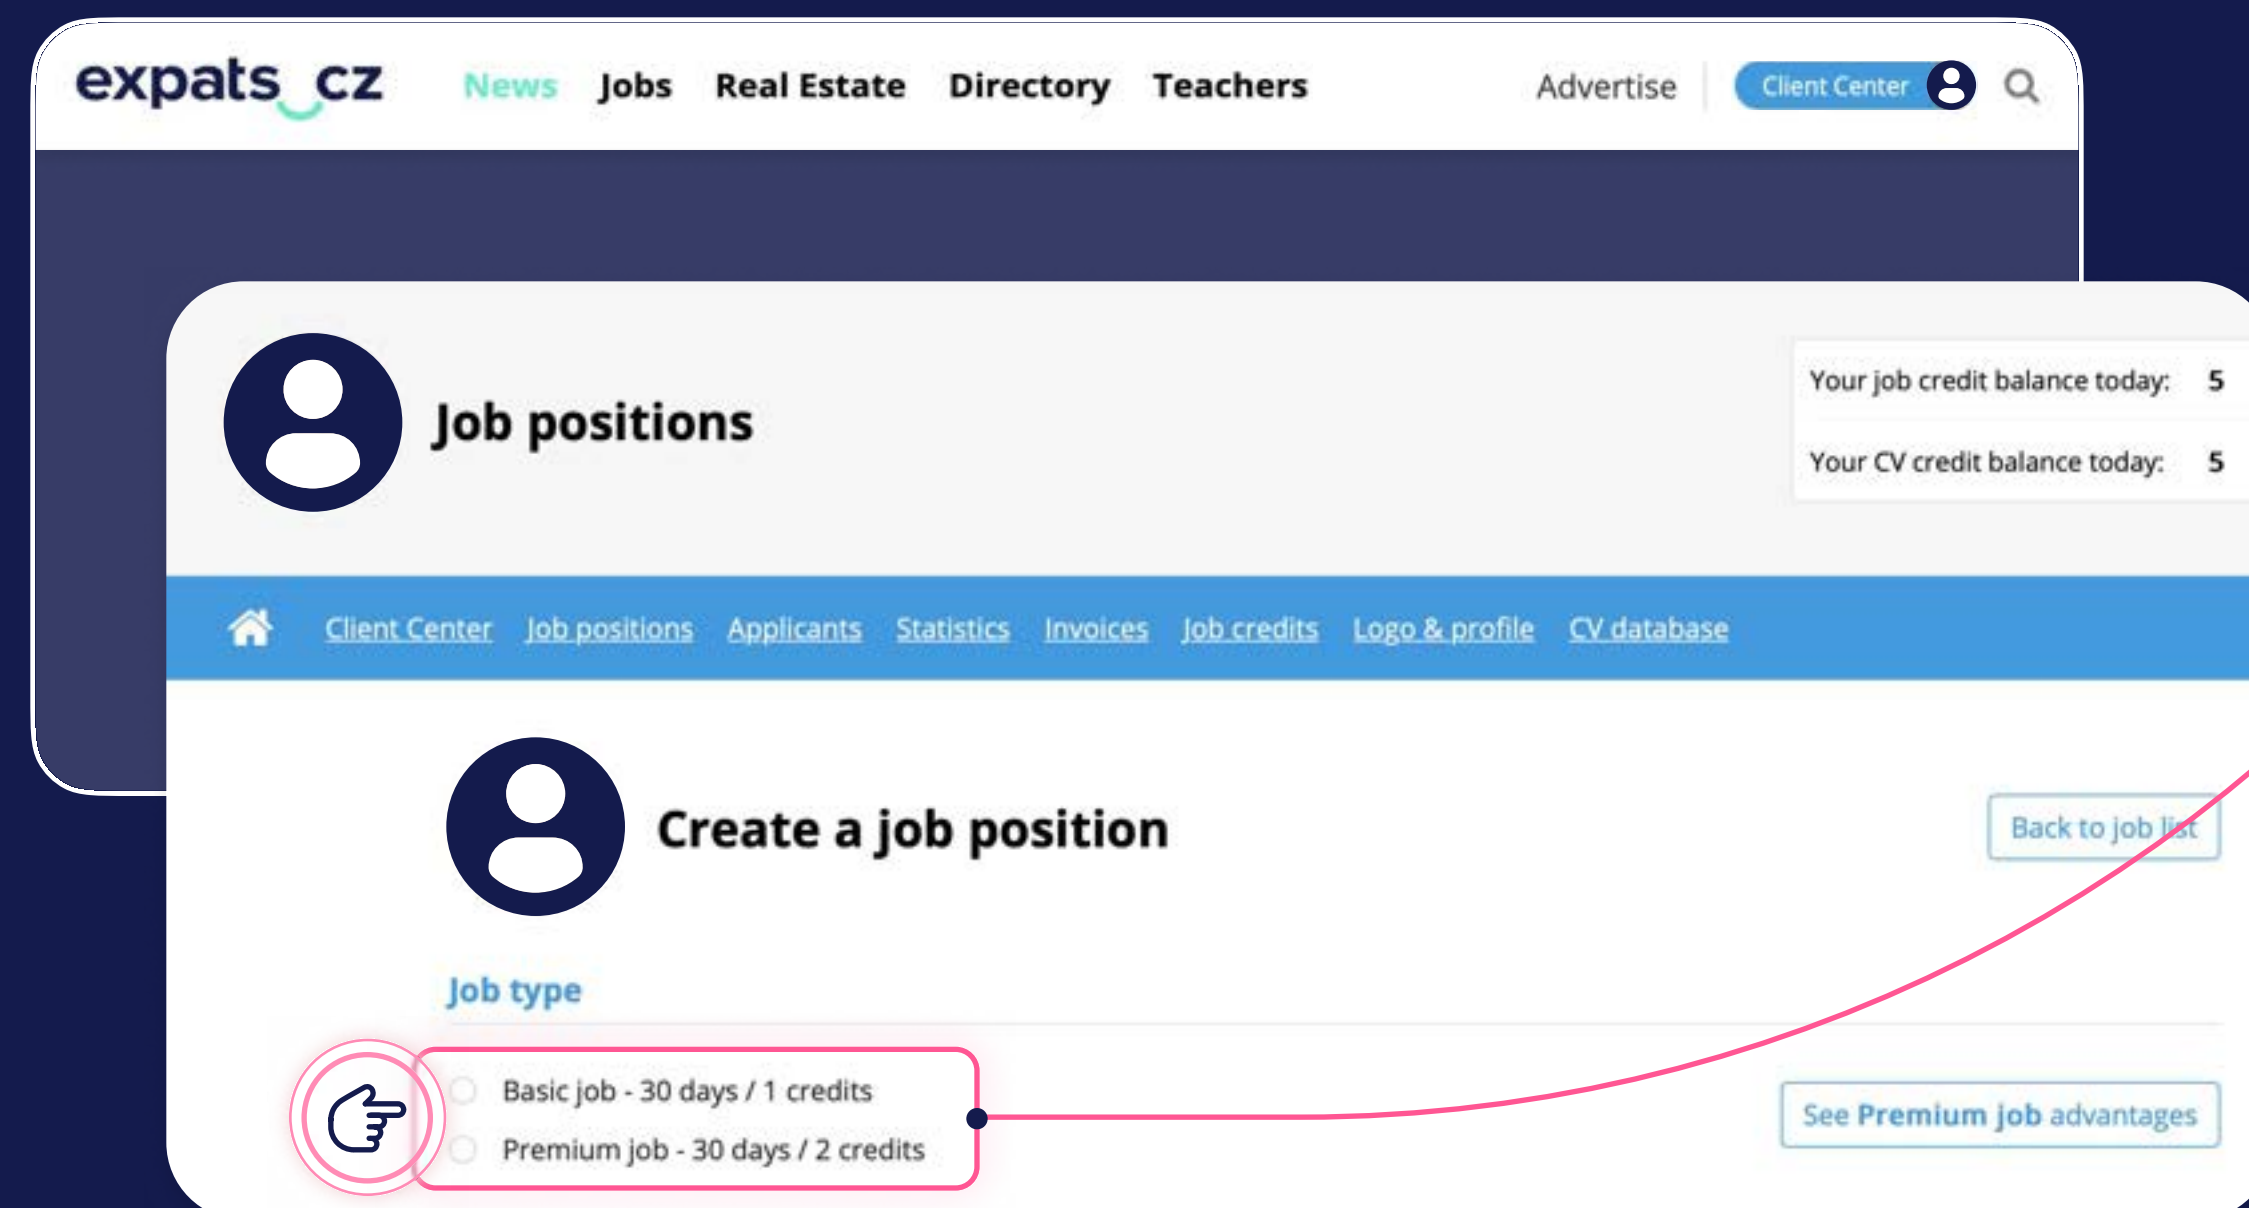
expats cz News Jobs Real Estate Directory Teachers Advertise Client Center

Job positions

Your job credit balance today: 5
Your CV credit balance today: 5

Client Center Job positions Applicants Statistics Invoices Job credits Logo & profile CV database

Create a job position

Back to job list

Job type

Basic job - 30 days / 1 credits
Premium job - 30 days / 2 credits

See Premium job advantages